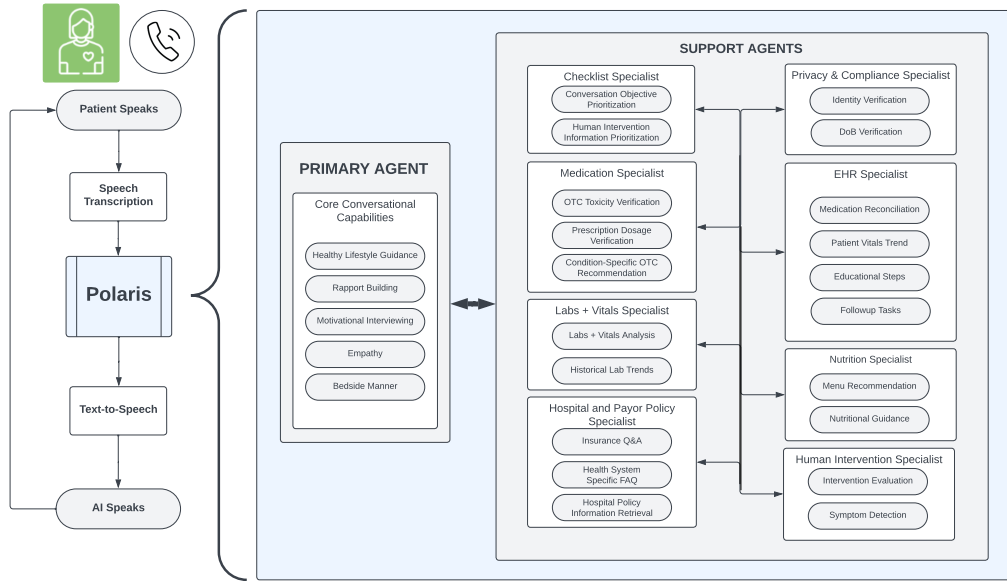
Patient Speaks

Speech Transcription

Polaris

Text-to-Speech

AI Speaks

PRIMARY AGENT

Core Conversational Capabilities

Healthy Lifestyle Guidance

Rapport Building

Motivational Interviewing

Empathy

Bedside Manner

SUPPORT AGENTS

Checklist Specialist

Conversation Objective Prioritization

Human Intervention Information Prioritization

Medication Specialist

OTC Toxicity Verification

Prescription Dosage Verification

Condition-Specific OTC Recommendation

Labs + Vitals Specialist

Labs + Vitals Analysis

Historical Lab Trends

Hospital and Payor Policy Specialist

Insurance Q&A

Health System Specific FAQ

Hospital Policy Information Retrieval

Privacy & Compliance Specialist

Identity Verification

DoB Verification

EHR Specialist

Medication Reconciliation

Patient Vitals Trend

Educational Steps

Followup Tasks

Nutrition Specialist

Menu Recommendation

Nutritional Guidance

Human Intervention Specialist

Intervention Evaluation

Symptom Detection